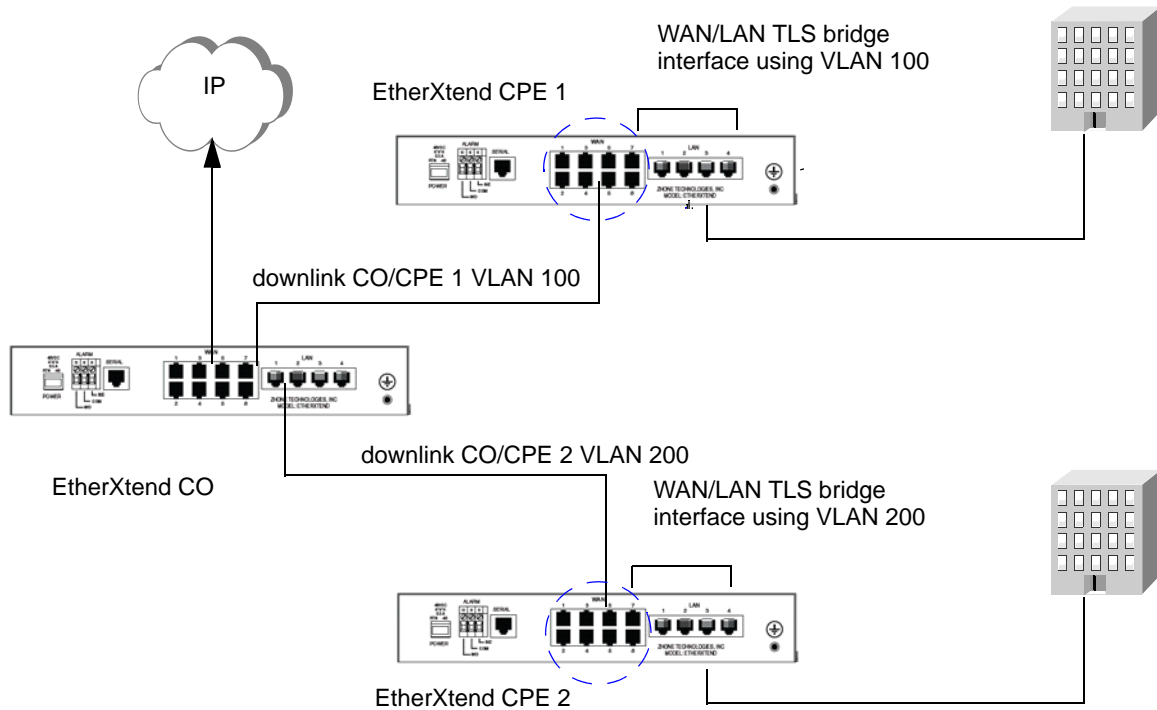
WAN/LAN TLS bridge interface using VLAN 100

IP

EtherXtend CPE 1

WAN

LAN

1 2 3 4

ALARM

SERIAL

POWER

ZHONE TECHNOLOGIES, INC
MODEL: ETHERXTEND

downlink CO/CPE 1 VLAN 100

WAN

1 3 5 7

2 4 6 8

LAN

1 2 3 4

ALARM

SERIAL

POWER

ZHONE TECHNOLOGIES, INC
MODEL: ETHERXTEND

downlink CO/CPE 2 VLAN 200

EtherXtend CO

WAN/LAN TLS bridge interface using VLAN 200

WAN

1 3 5 7

2 4 6 8

LAN

1 2 3 4

ALARM

SERIAL

POWER

ZHONE TECHNOLOGIES, INC
MODEL: ETHERXTEND

EtherXtend CPE 2